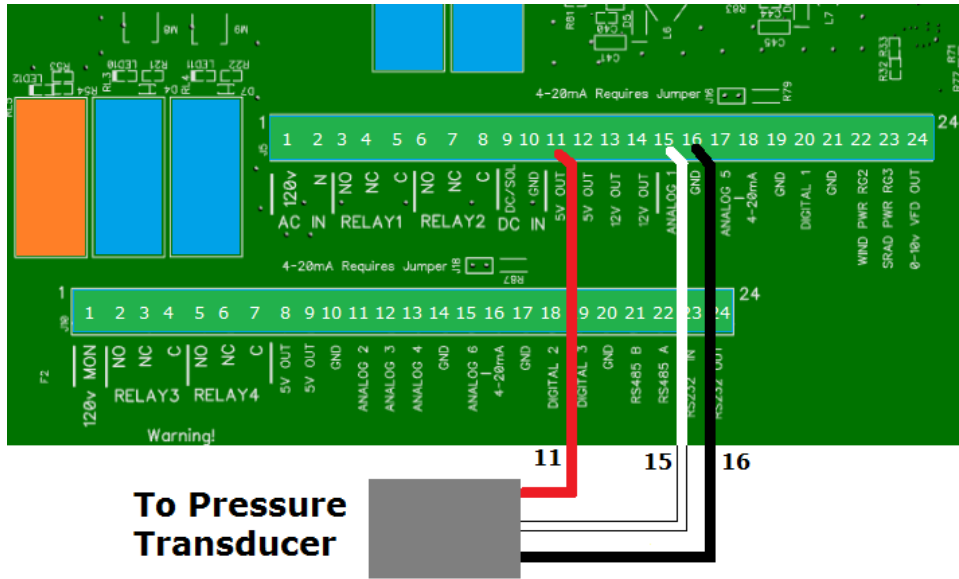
4-20mA Requires Jumper J16

R79

1 2 3 4 5 6 7 8 9 10 11 12 13 14 15 16 17 18 19 20 21 22 23 24

24

J5

120v N NO NC C NO NC C DC/SOL GND 5V OUT 5V OUT 12V OUT ANALOG 1 GND ANALOG 5 4-20mA DIGITAL 1 GND WIND PWR RG2 SRAD PWR RG3 0-10v VFD OUT

AC IN RELAY1 RELAY2 DC IN

4-20mA Requires Jumper J18

R87

1

1 2 3 4 5 6 7 8 9 10 11 12 13 14 15 16 17 18 19 20 21 22 23 24

24

J8

F2

120v MON NO NC C NO NC C 5V OUT 5V OUT GND ANALOG 2 ANALOG 3 ANALOG 4 GND ANALOG 6 4-20mA GND DIGITAL 2 DIGITAL 3 GND RS485 B RS485 A RS232 IN RS232 OUT

RELAY3 RELAY4

Warning!

11

15

16

To Pressure Transducer